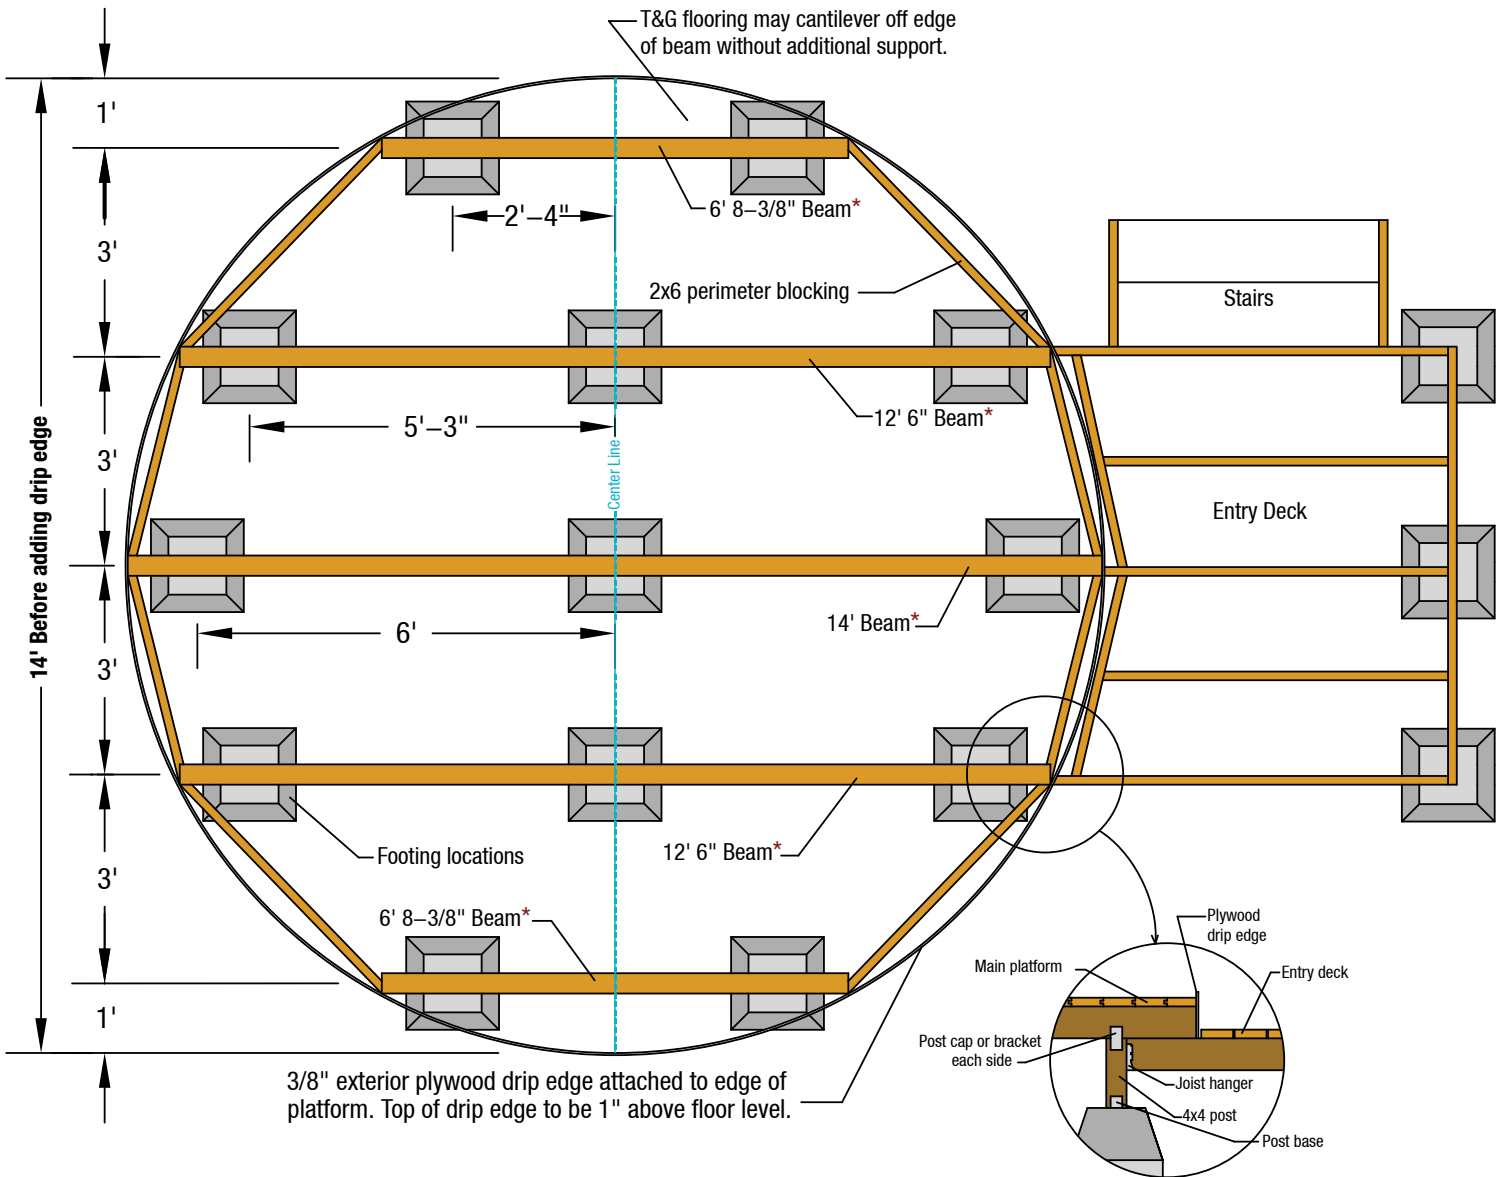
T&G flooring may cantilever off edge of beam without additional support.

1'

3'

3'

3'

3'

1'

14' Before adding drip edge

2'–4"

6' 8–3/8" Beam*

2x6 perimeter blocking

Stairs

5'–3"

12' 6" Beam*

Center Line

Entry Deck

6'

14' Beam*

Footing locations

12' 6" Beam*

6' 8–3/8" Beam*

Plywood drip edge

Main platform

Entry deck

Post cap or bracket each side

Joist hanger

4x4 post

Post base

3/8" exterior plywood drip edge attached to edge of platform. Top of drip edge to be 1" above floor level.